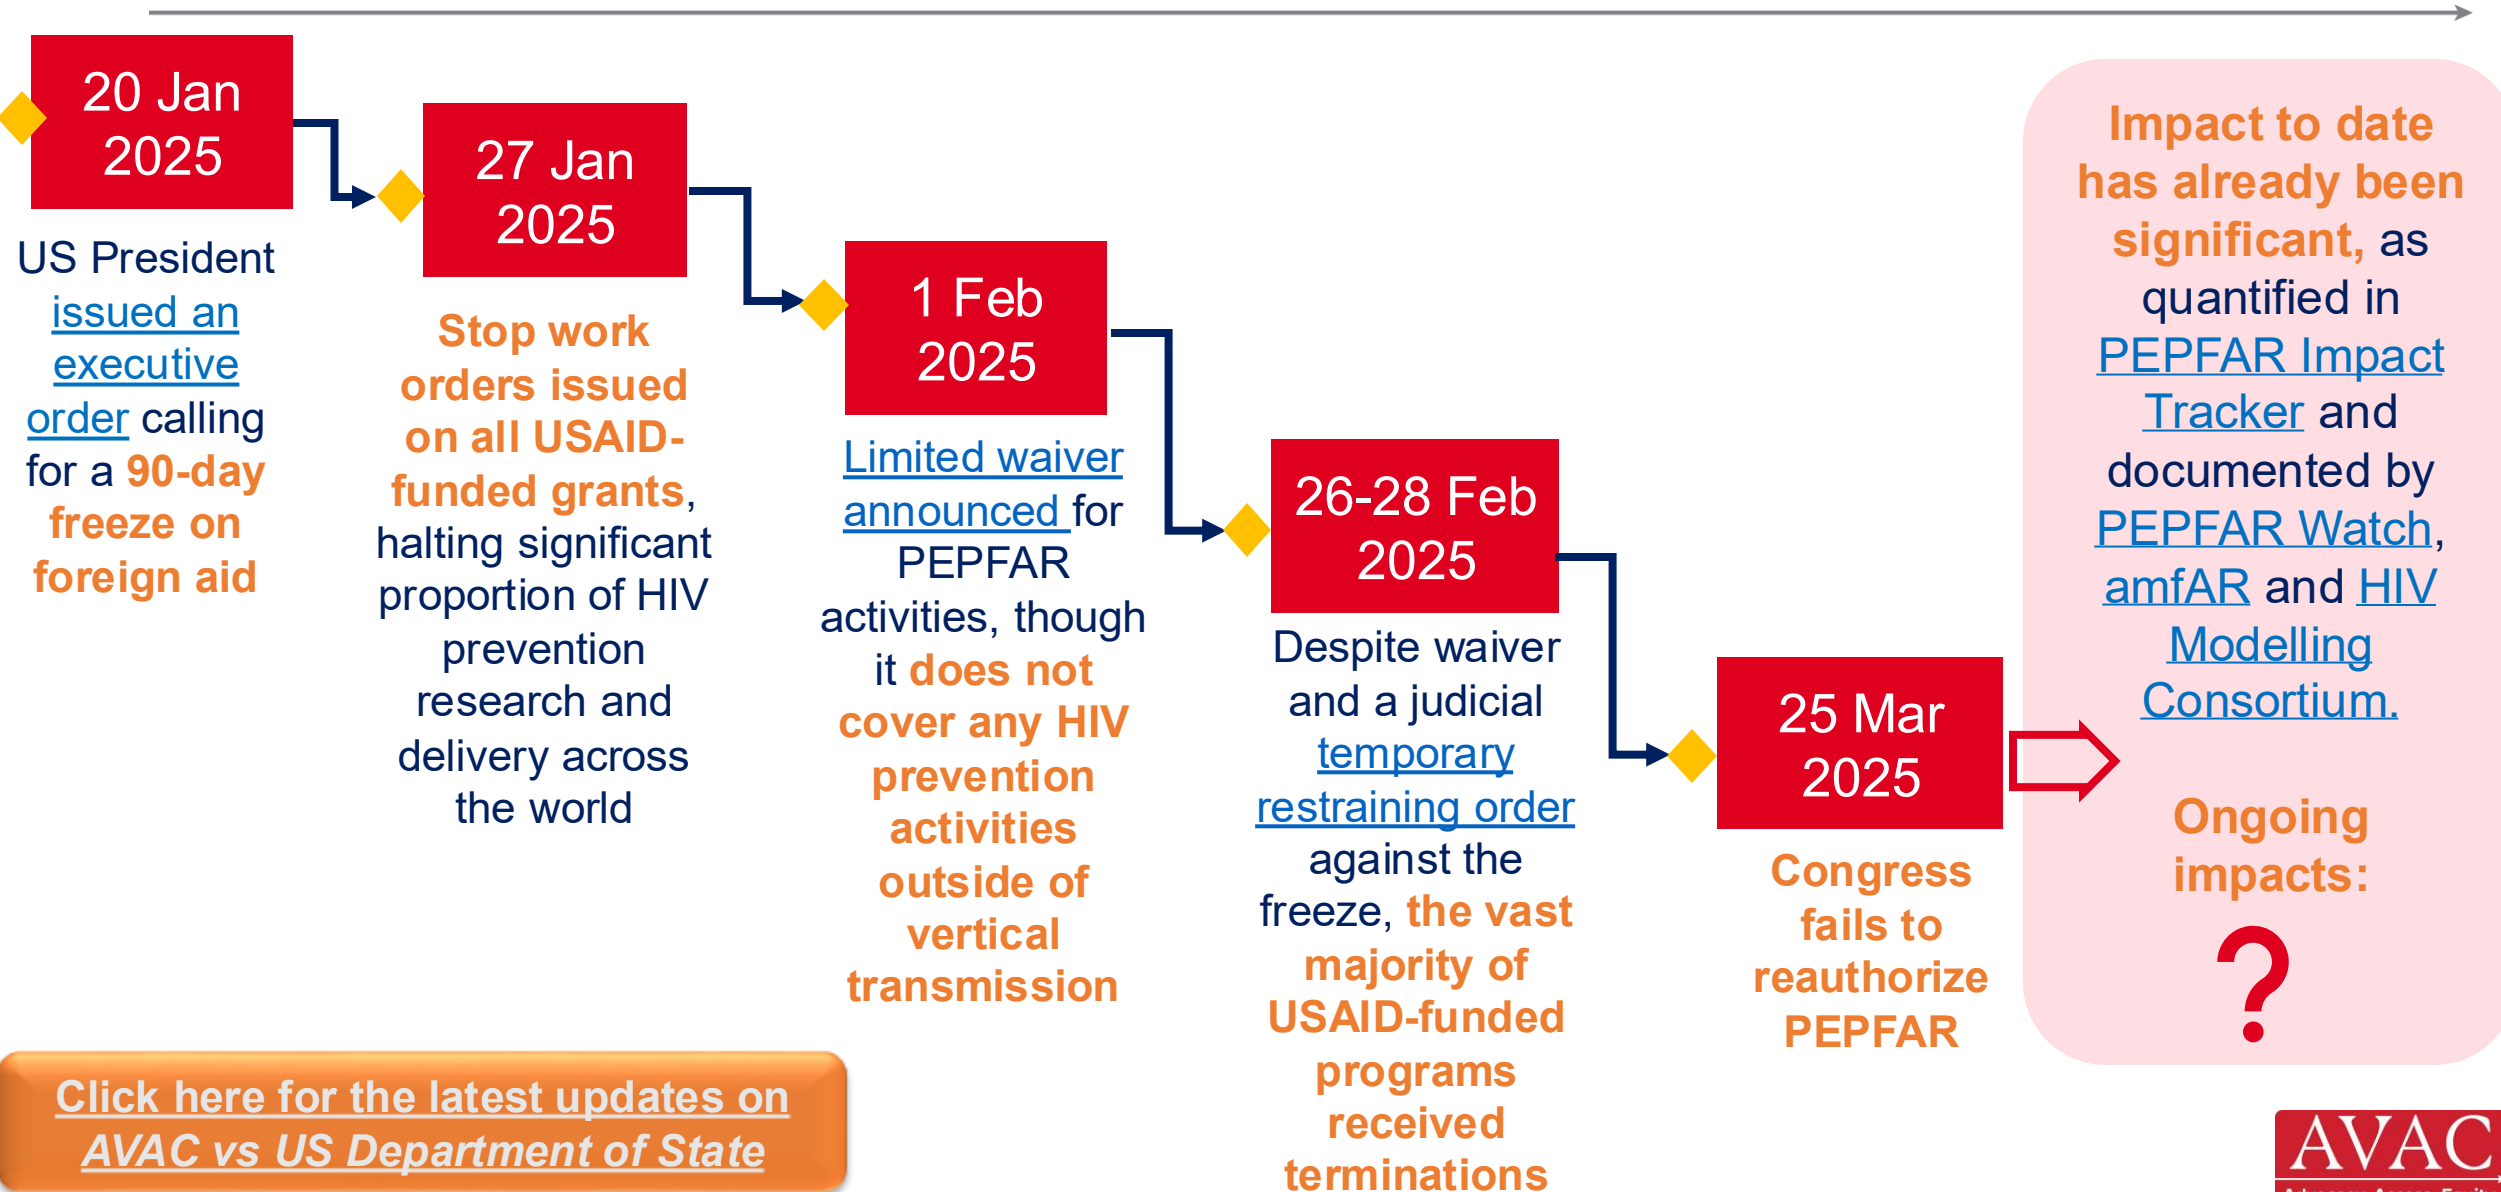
20 Jan 2025

US President issued an executive order calling for a 90-day freeze on foreign aid

27 Jan 2025

Stop work orders issued on all USAID-funded grants, halting significant proportion of HIV prevention research and delivery across the world

1 Feb 2025

Limited waiver announced for PEPFAR activities, though it does not cover any HIV prevention activities outside of vertical transmission

26-28 Feb 2025

Despite waiver and a judicial temporary restraining order against the freeze, the vast majority of USAID-funded programs received terminations

25 Mar 2025

Congress fails to reauthorize PEPFAR

Impact to date has already been significant, as quantified in PEPFAR Impact Tracker and documented by PEPFAR Watch, amfAR and HIV Modelling Consortium.

Ongoing impacts:

?

Click here for the latest updates on AVAC vs US Department of State

AVAC